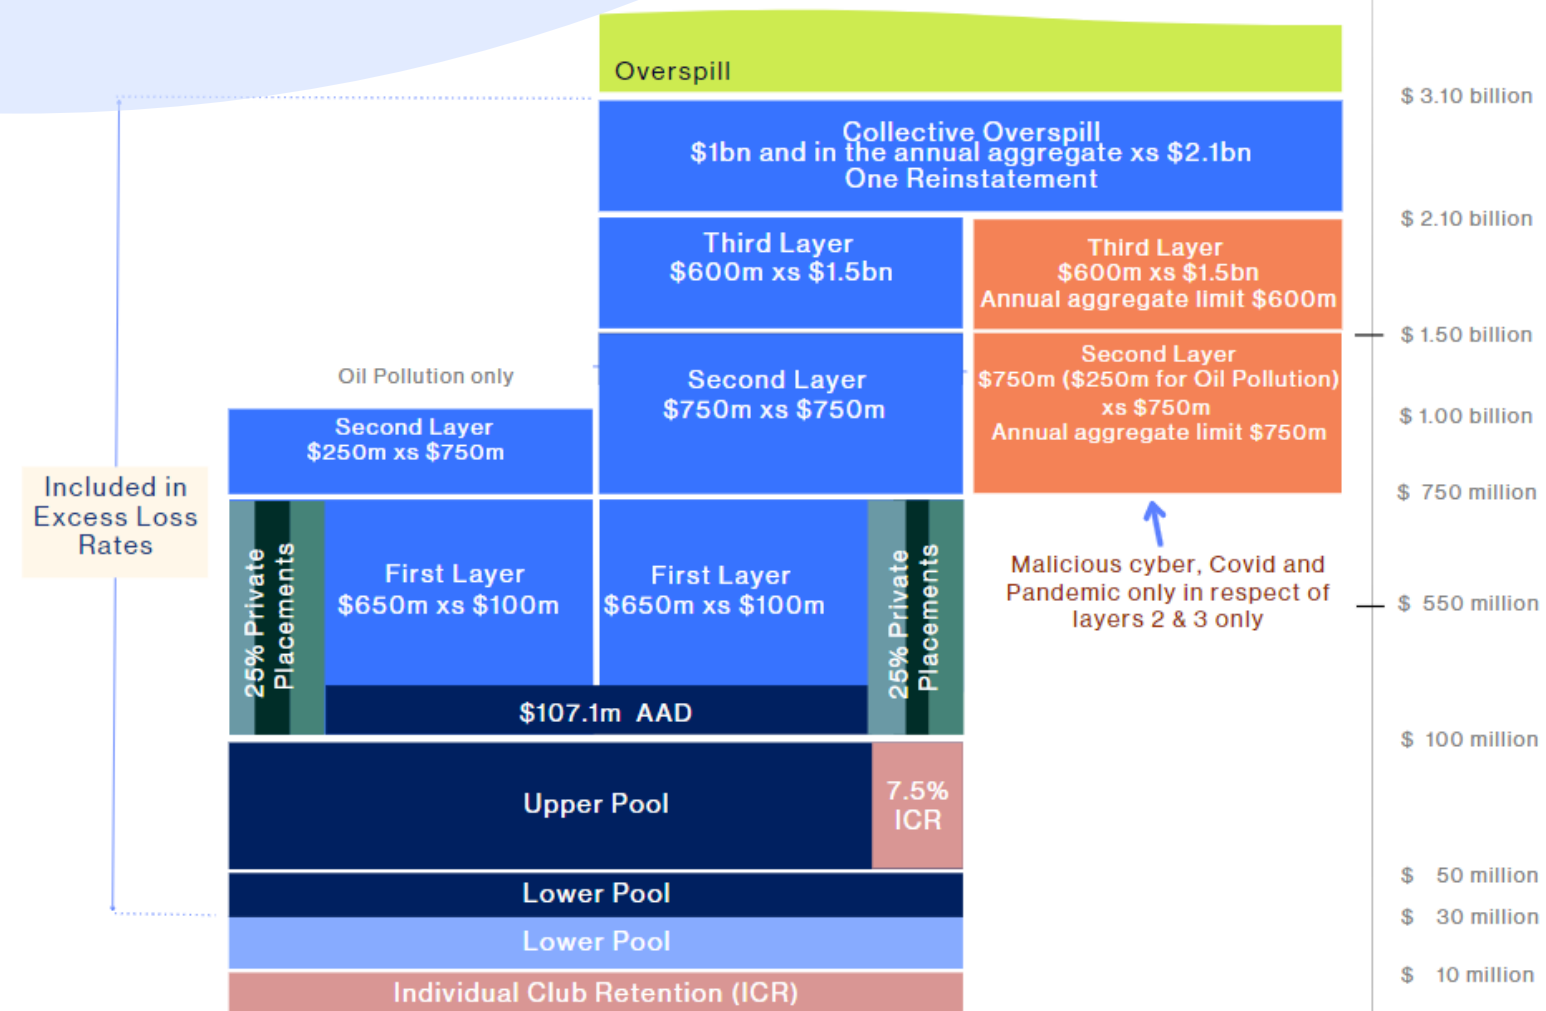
Overspill

Collective Overspill
$1bn and in the annual aggregate xs $2.1bn
One Reinstatement

Third Layer
$600m xs $1.5bn

Third Layer
$600m xs $1.5bn
Annual aggregate limit $600m

Oil Pollution only

Second Layer
$250m xs $750m

Second Layer
$750m xs $750m

Second Layer
$750m ($250m for Oil Pollution)
xs $750m
Annual aggregate limit $750m

Included in Excess Loss Rates

25% Private Placements

First Layer
$650m xs $100m

First Layer
$650m xs $100m

25% Private Placements

Malicious cyber, Covid and Pandemic only in respect of layers 2 & 3 only

$107.1m AAD

Upper Pool

7.5% ICR

Lower Pool

Lower Pool

Individual Club Retention (ICR)

$ 3.10 billion
$ 2.10 billion
$ 1.50 billion
$ 1.00 billion
$ 750 million
$ 550 million
$ 100 million
$ 50 million
$ 30 million
$ 10 million